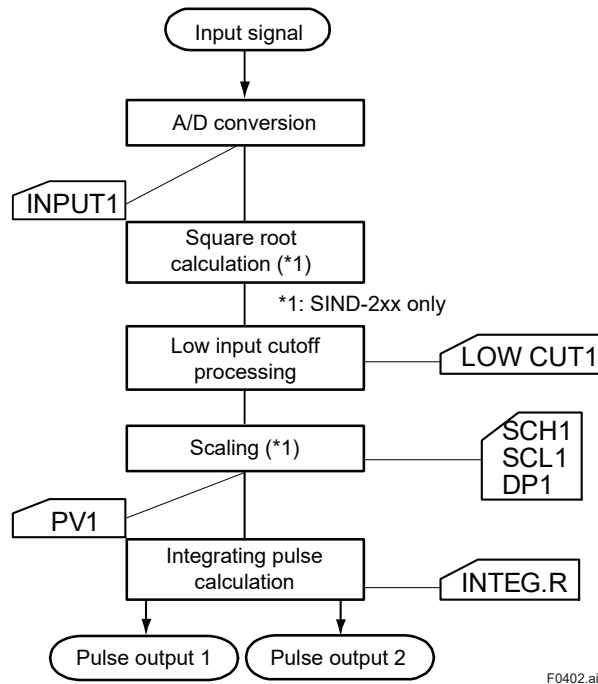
Input signal

A/D conversion

INPUT1

Square root calculation (*1)

*1: SIND-2xx only

Low input cutoff processing

LOW CUT1

Scaling (*1)

SCH1
SCL1
DP1

PV1

Integrating pulse calculation

INTEG.R

Pulse output 1

Pulse output 2

F0402.ai